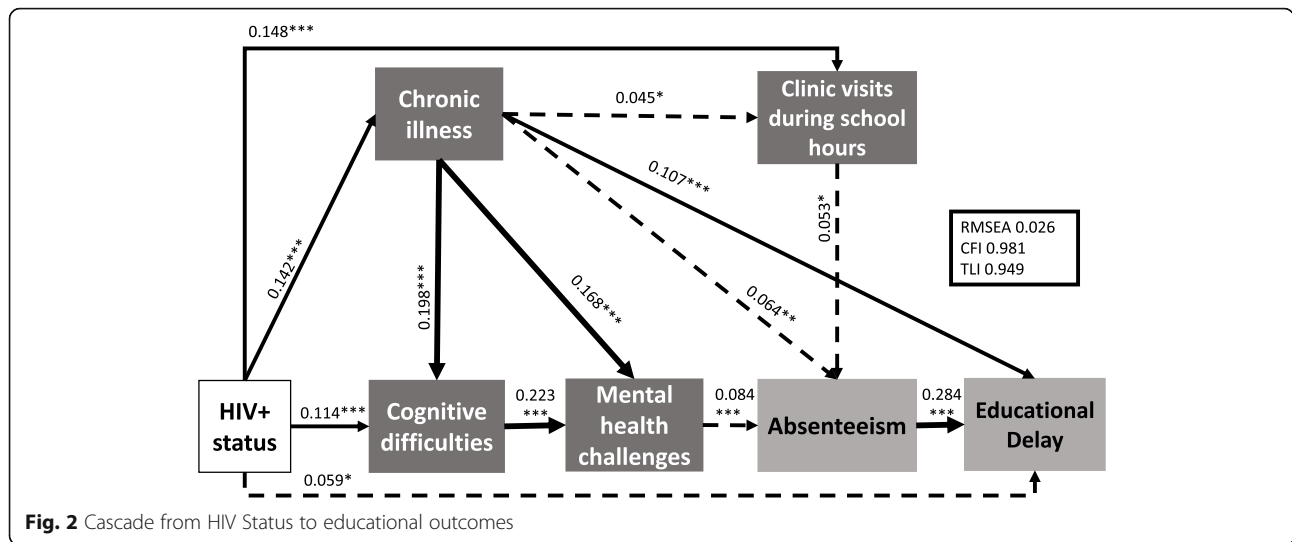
0.148***

Chronic illness

0.045*

Clinic visits during school hours

0.107***

0.053*

RMSEA 0.026
CFI 0.981
TLI 0.949

0.142***

0.198***

0.168***

0.064**

HIV+ status

0.114***

Cognitive difficulties

0.223 ***

Mental health challenges

0.084 ***

Absenteeism

0.284 ***

Educational Delay

0.059*

**Fig. 2** Cascade from HIV Status to educational outcomes